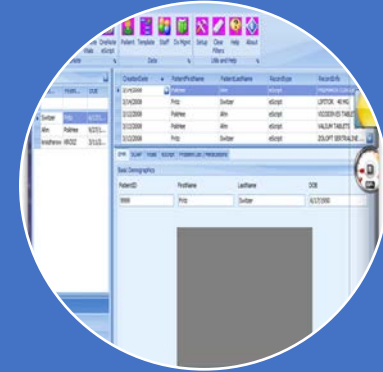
Patient Template Staff Dx Mgmt Setup Clear Filters Help About
Data Utils and Help

| CreationDate | PatientFirstName | PatientLastName | RecordType | RecordInfo |
|---|---|---|---|---|
| 3/14/2008 | Fritz | Switzer | eScript | LIPITOR 40 MG |
| 3/12/2008 | Poltree | Alm | eScript | VICODIN ES TABLET |
| 3/12/2008 | Poltree | Alm | eScript | VALIUM TABLETS |
| 3/11/2008 | Fritz | Switzer | eScript | ZOLOFT SERTRALINE |

Switzer Fritz
Alm Poltree
Anesthesia

Basic Demographics
PatientID FirstName LastName DOB
9999 Fritz Switzer 6/17/1950